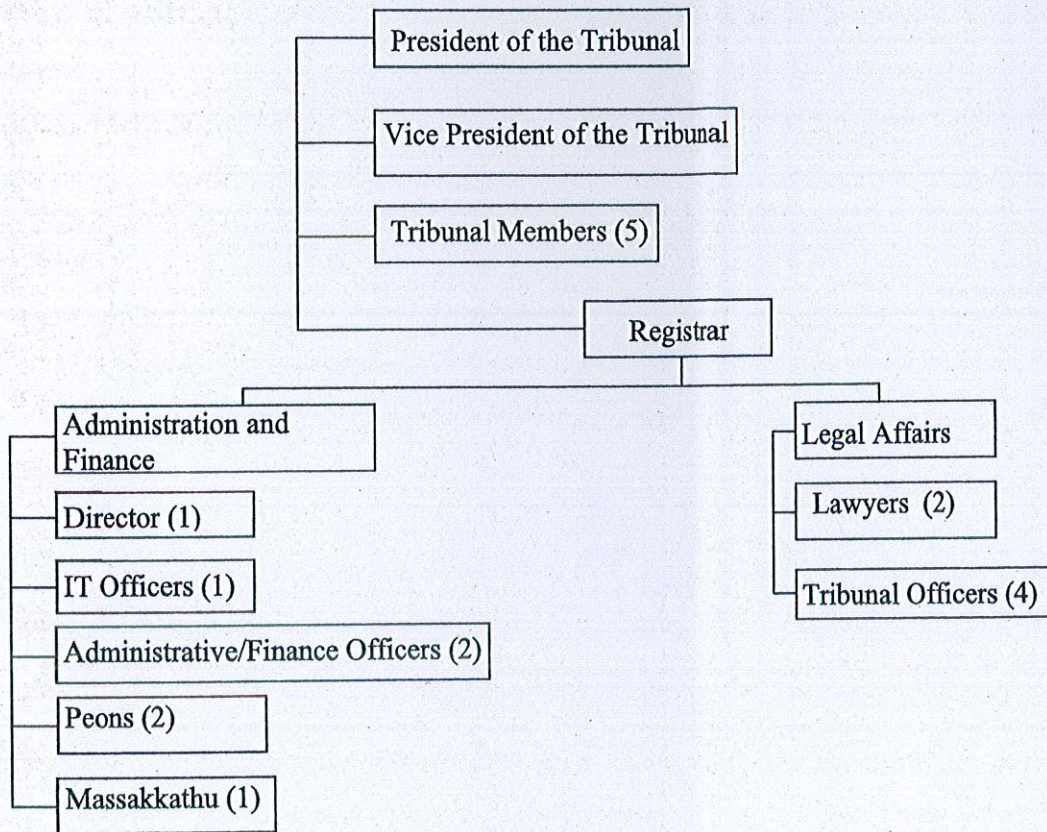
President of the Tribunal

Vice President of the Tribunal

Tribunal Members (5)

Registrar

Administration and Finance

Director (1)

IT Officers (1)

Administrative/Finance Officers (2)

Peons (2)

Massakkathu (1)

Legal Affairs

Lawyers (2)

Tribunal Officers (4)